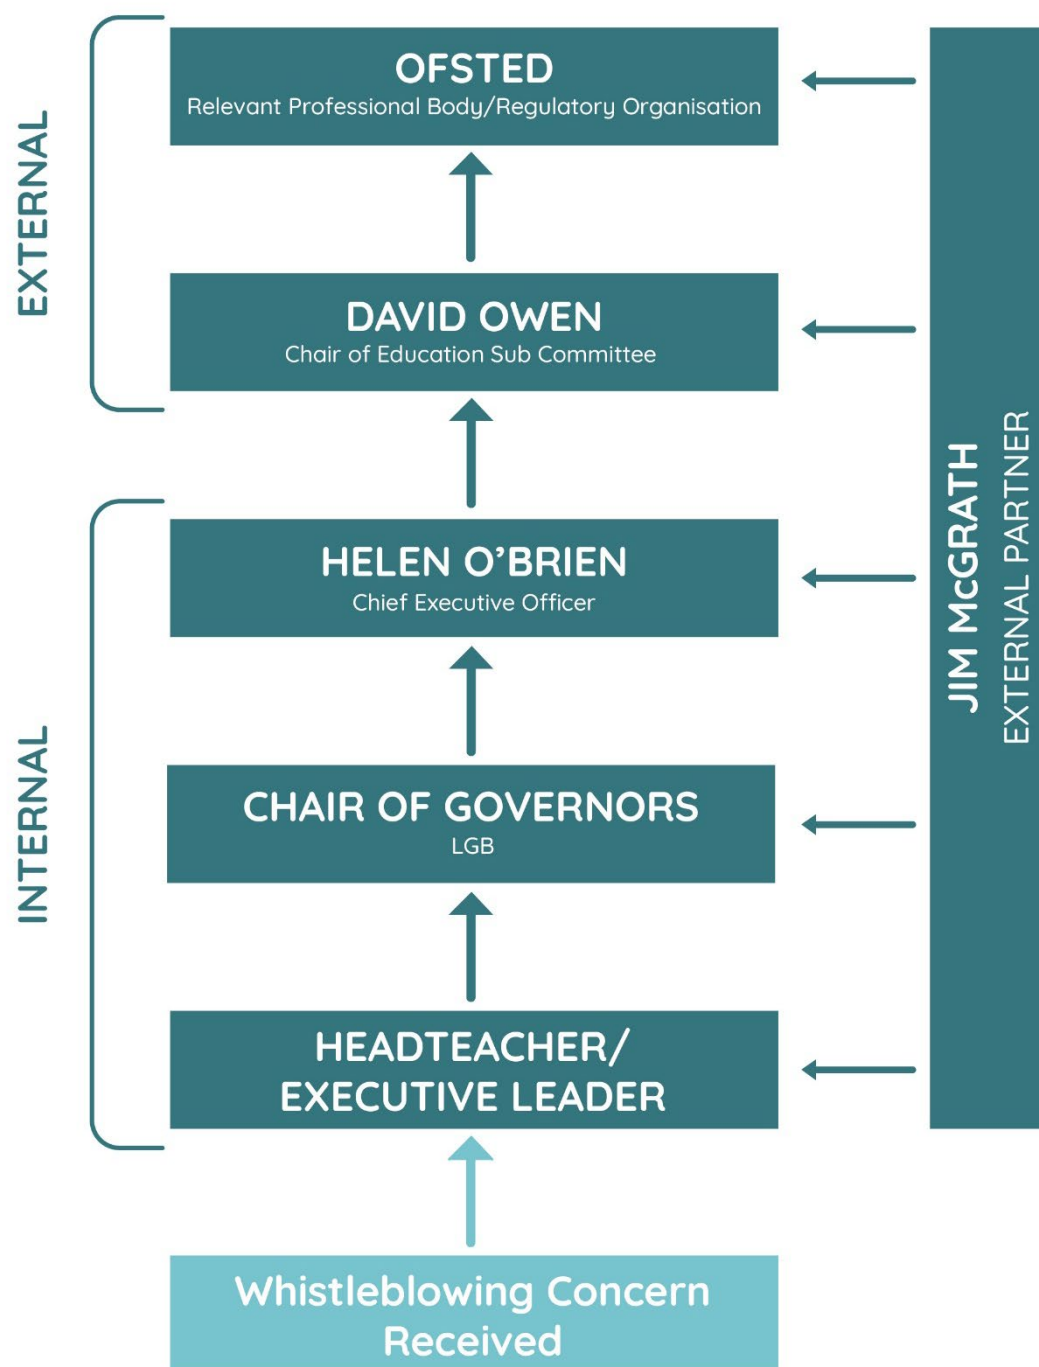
EXTERNAL

OFSTED
Relevant Professional Body/Regulatory Organisation

DAVID OWEN
Chair of Education Sub Committee

INTERNAL

HELEN O'BRIEN
Chief Executive Officer

CHAIR OF GOVERNORS
LGB

HEADTEACHER/
EXECUTIVE LEADER

Whistleblowing Concern Received

JIM McGRATH
EXTERNAL PARTNER